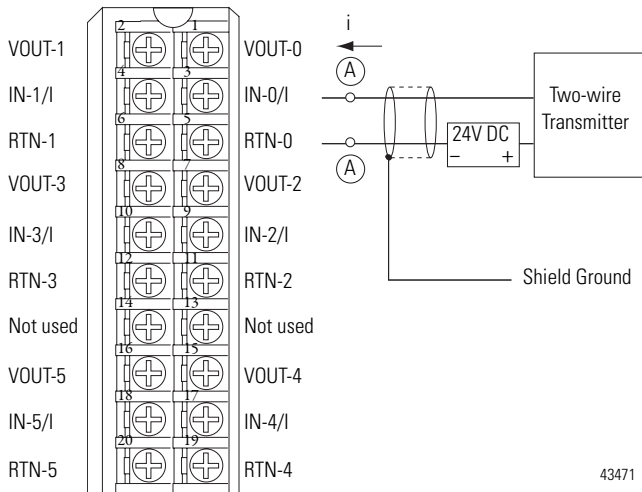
VOUT-1
2
1
VOUT-0
i
A
IN-1/I
4
3
IN-0/I
Two-wire Transmitter
RTN-1
6
5
RTN-0
24V DC
–
+
A
VOUT-3
8
7
VOUT-2
IN-3/I
10
9
IN-2/I
RTN-3
12
11
RTN-2
Shield Ground
Not used
14
13
Not used
VOUT-5
16
15
VOUT-4
IN-5/I
18
17
IN-4/I
RTN-5
20
19
RTN-4
43471